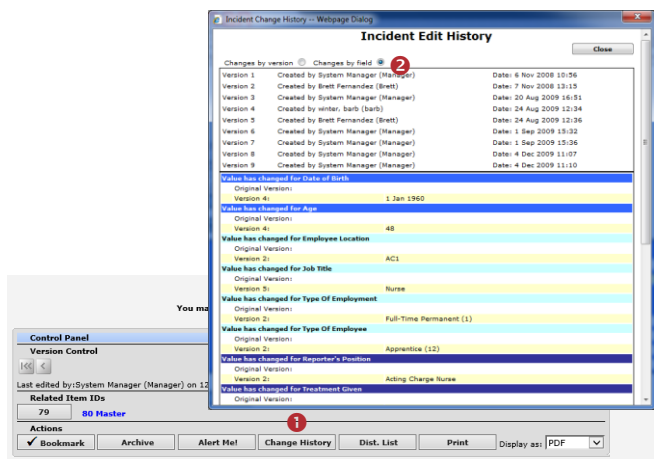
Incident Change History -- Webpage Dialog

Incident Edit History

Close

Changes by version Changes by field 2

| | | |
|---|---|---|
| Version 1 | Created by System Manager (Manager) | Date: 6 Nov 2008 10:56 |
| Version 2 | Created by Brett Fernandez (Brett) | Date: 7 Nov 2008 13:15 |
| Version 3 | Created by System Manager (Manager) | Date: 20 Aug 2009 16:51 |
| Version 4 | Created by winter, barb (barb) | Date: 24 Aug 2009 12:34 |
| Version 5 | Created by Brett Fernandez (Brett) | Date: 24 Aug 2009 12:36 |
| Version 6 | Created by System Manager (Manager) | Date: 1 Sep 2009 15:32 |
| Version 7 | Created by System Manager (Manager) | Date: 1 Sep 2009 15:36 |
| Version 8 | Created by System Manager (Manager) | Date: 4 Dec 2009 11:07 |
| Version 9 | Created by System Manager (Manager) | Date: 4 Dec 2009 11:10 |

Value has changed for Date of Birth
Original Version:
Version 4: 1 Jan 1960
Value has changed for Age
Original Version:
Version 4: 48
Value has changed for Employee Location
Original Version:
Version 2: AC1
Value has changed for Job Title
Original Version:
Version 5: Nurse
Value has changed for Type Of Employment
Original Version:
Version 2: Full-Time Permanent (1)
Value has changed for Type Of Employee
Original Version:
Version 2: Apprentice (12)
Value has changed for Reporter's Position
Original Version:
Version 2: Acting Charge Nurse
Value has changed for Treatment Given
Original Version:

You ma

Control Panel
Version Control
Last edited by:System Manager (Manager) on 12
Related Item IDs
79 80 Master
Actions
1
✔ Bookmark Archive Alert Me! Change History Dist. List Print Display as: PDF